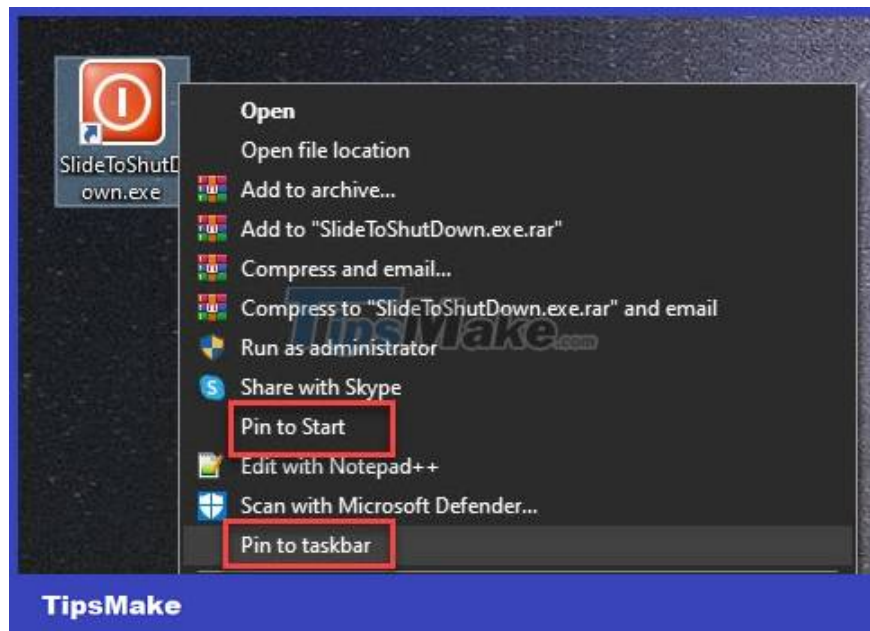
SlideToShutDown.exe

Open
Open file location
Add to archive...
Add to "SlideToShutDown.exe.rar"
Compress and email...
Compress to "SlideToShutDown.exe.rar" and email
Run as administrator
Share with Skype
Pin to Start
Edit with Notepad++
Scan with Microsoft Defender...
Pin to taskbar

TipsMake.com

TipsMake